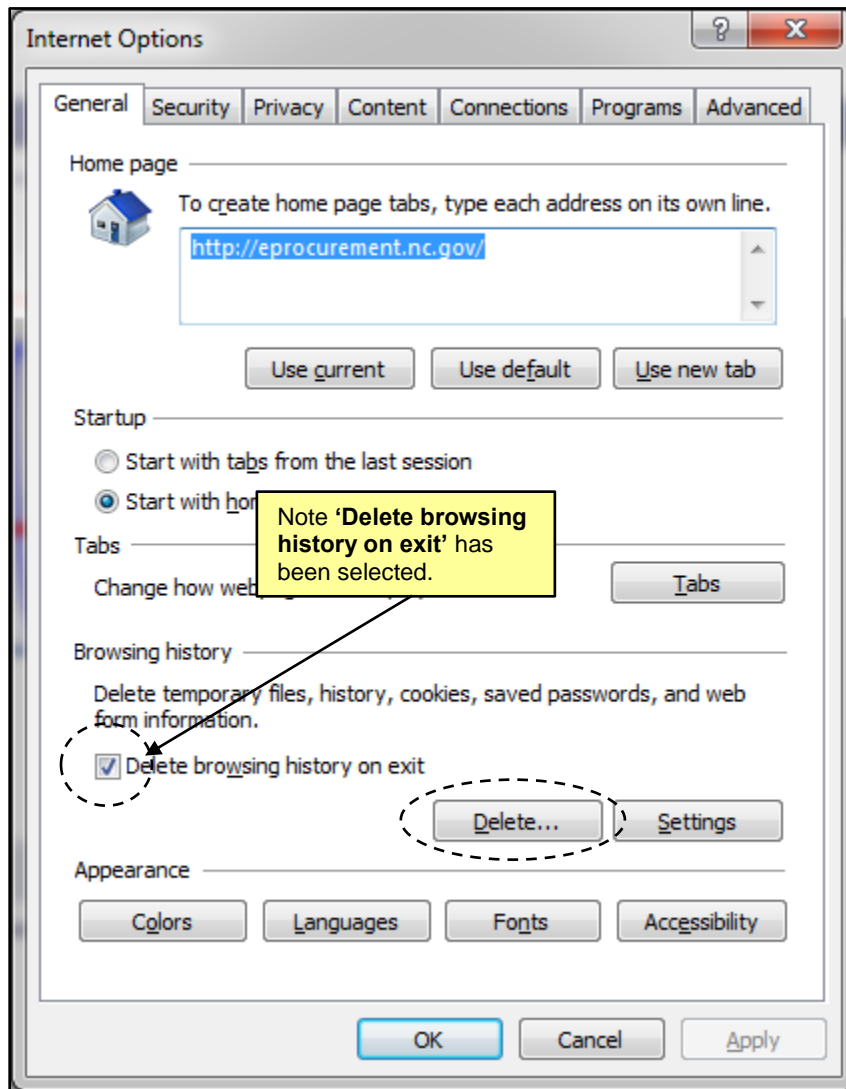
Internet Options

?

X

General | Security | Privacy | Content | Connections | Programs | Advanced

Home page

To create home page tabs, type each address on its own line.

http://eprocurement.nc.gov/

Use current | Use default | Use new tab

Startup

Start with tabs from the last session

Start with hon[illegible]

Tabs

Change how web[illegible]

Tabs

Note **'Delete browsing history on exit'** has been selected.

Browsing history

Delete temporary files, history, cookies, saved passwords, and web form information.

Delete browsing history on exit

Delete... | Settings

Appearance

Colors | Languages | Fonts | Accessibility

OK | Cancel | Apply